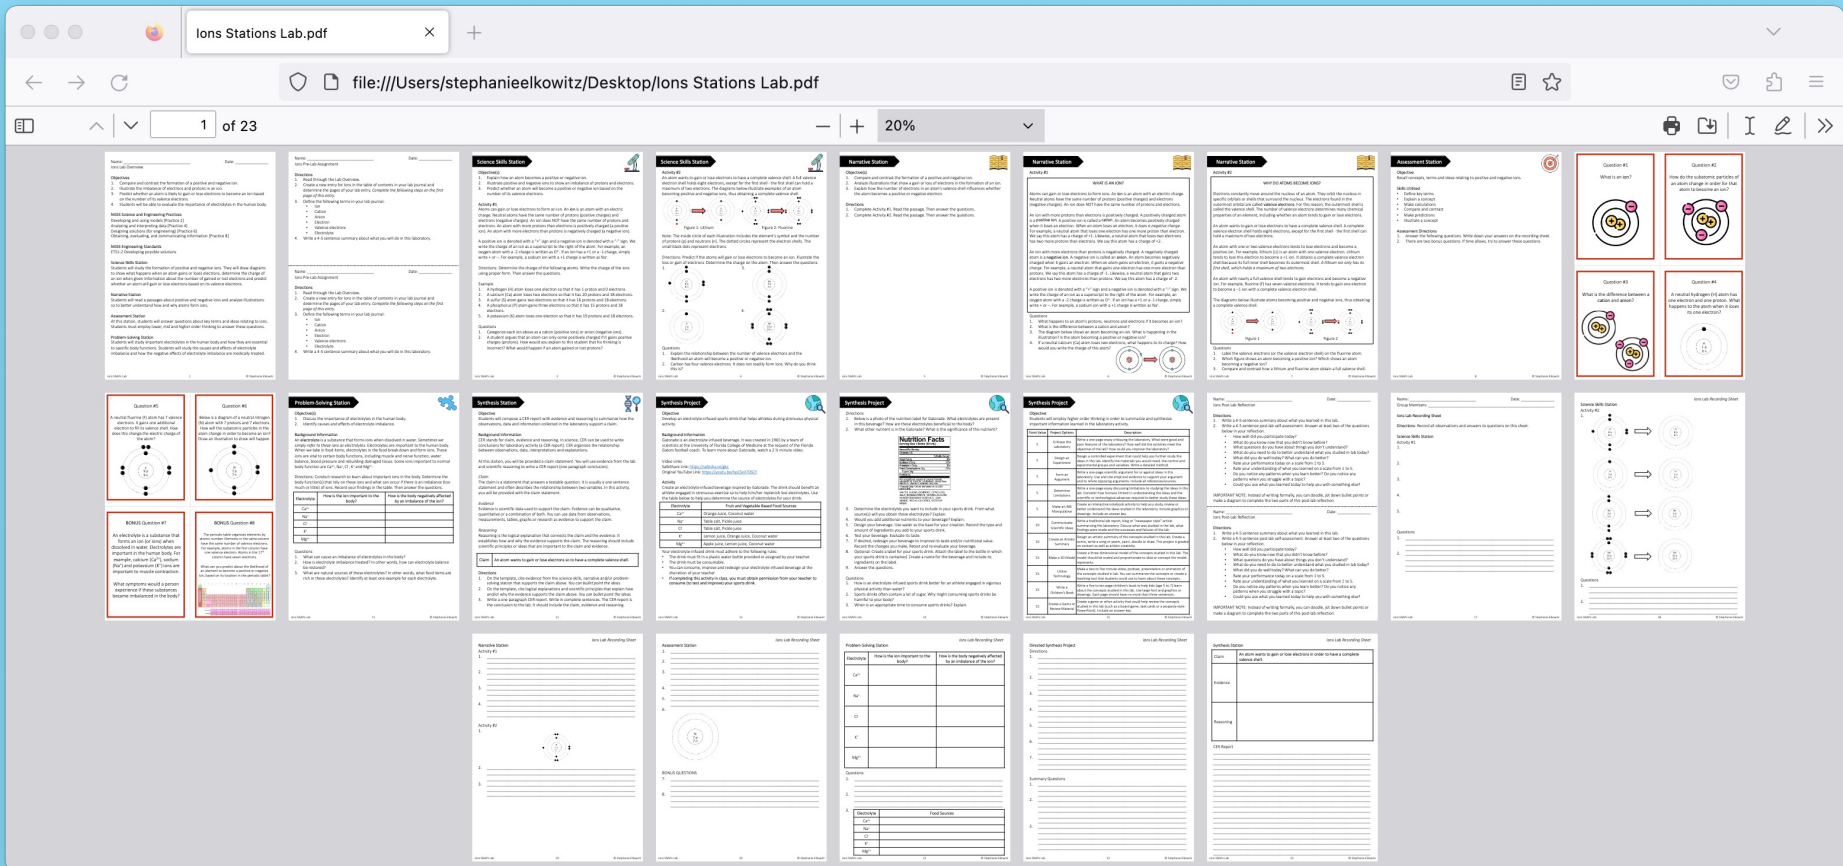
Ions Stations Lab.pdf

file:///Users/stephanieelkowitz/Desktop/Ions Stations Lab.pdf

1 of 23

20%

Science Skills Station

Science Skills Station

Narrative Station

Narrative Station

Narrative Station

Assessment Station

Question #1
What is an ion?

Question #2
How do the subatomic particles of an atom change in order for that atom to become an ion?

Question #3
What is the difference between a cation and anion?

Question #4
A neutral hydrogen (H) atom has one electron and one proton. What happens to the atom when it loses its one electron?

Question #5

Question #6

BONUS Question #7

BONUS Question #8

Problem-Solving Station

Synthesis Station

Synthesis Project

Synthesis Project

Synthesis Project

Nutrition Facts

Ions Lab Recording Sheet

Ions Lab Recording Sheet

Ions Lab Recording Sheet

Ions Lab Recording Sheet

Ions Lab Recording Sheet